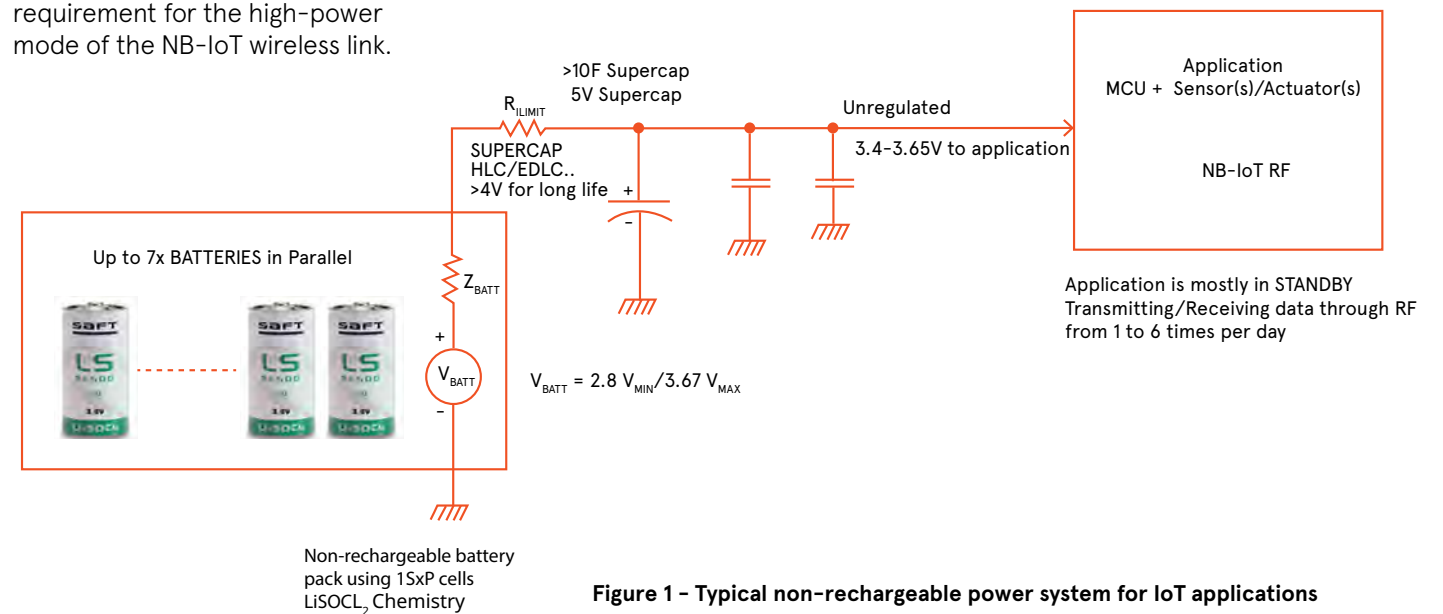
requirement for the high-power mode of the NB-IoT wireless link.

>10F Supercap
5V Supercap

$R_{ILIMIT}$

Unregulated

SUPERCAP
HLC/EDLC..
>4V for long life

+
-

3.4-3.65V to application

Application
MCU + Sensor(s)/Actuator(s)

NB-IoT RF

Up to 7x BATTERIES in Parallel

$Z_{BATT}$

SAFT LS 3.6V Li-SOCl₂
SAFT LS 3.6V Li-SOCl₂
SAFT LS 3.6V Li-SOCl₂

+
$V_{BATT}$
-

$V_{BATT}$ = 2.8 $V_{MIN}$/3.67 $V_{MAX}$

Application is mostly in STANDBY
Transmitting/Receiving data through RF from 1 to 6 times per day

Non-rechargeable battery pack using 1SxP cells $LiSOCL_2$ Chemistry

Figure 1 - Typical non-rechargeable power system for IoT applications